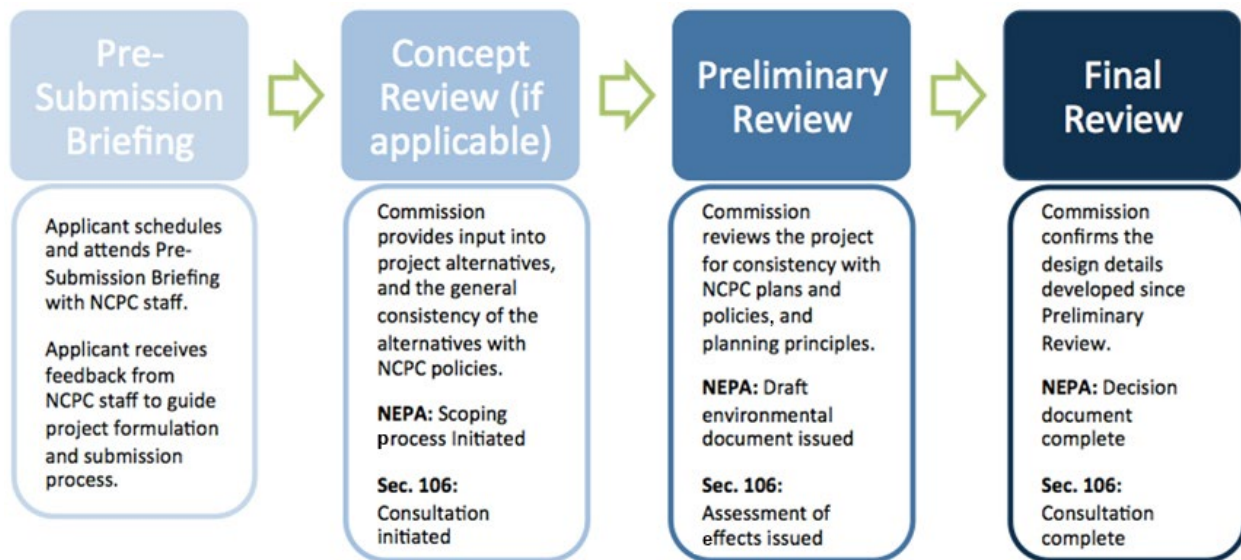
Pre-Submission Briefing

Applicant schedules and attends Pre-Submission Briefing with NCPC staff.

Applicant receives feedback from NCPC staff to guide project formulation and submission process.

Concept Review (if applicable)

Commission provides input into project alternatives, and the general consistency of the alternatives with NCPC policies.

NEPA: Scoping process Initiated

Sec. 106: Consultation initiated

Preliminary Review

Commission reviews the project for consistency with NCPC plans and policies, and planning principles.

NEPA: Draft environmental document issued

Sec. 106: Assessment of effects issued

Final Review

Commission confirms the design details developed since Preliminary Review.

NEPA: Decision document complete

Sec. 106: Consultation complete